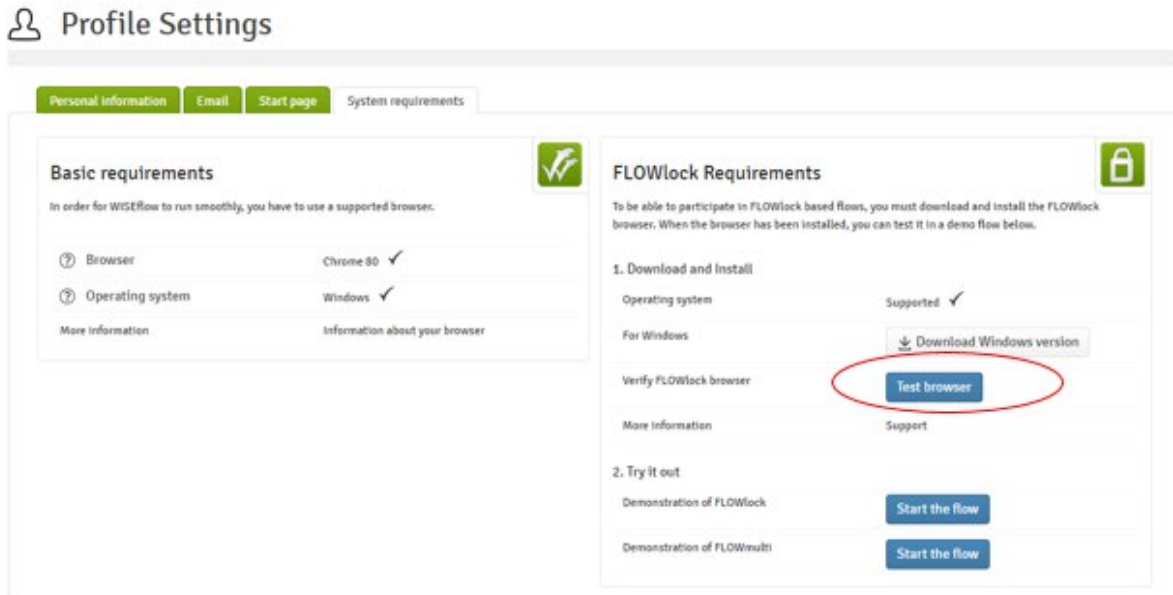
Profile Settings

Personal information | Email | Start page | System requirements

Basic requirements

In order for WISEflow to run smoothly, you have to use a supported browser.

| | |
|---|---|
| ⓘ Browser | Chrome 80 ✓ |
| ⓘ Operating system | Windows ✓ |
| More information | Information about your browser |

FLOWlock Requirements

To be able to participate in FLOWlock based flows, you must download and install the FLOWlock browser. When the browser has been installed, you can test it in a demo flow below.

1. Download and Install

| | |
|---|---|
| Operating system | Supported ✓ |
| For Windows | Download Windows version |
| Verify FLOWlock browser | Test browser |
| More information | Support |

2. Try it out

| | |
|---|---|
| Demonstration of FLOWlock | Start the flow |
| Demonstration of FLOWmulti | Start the flow |